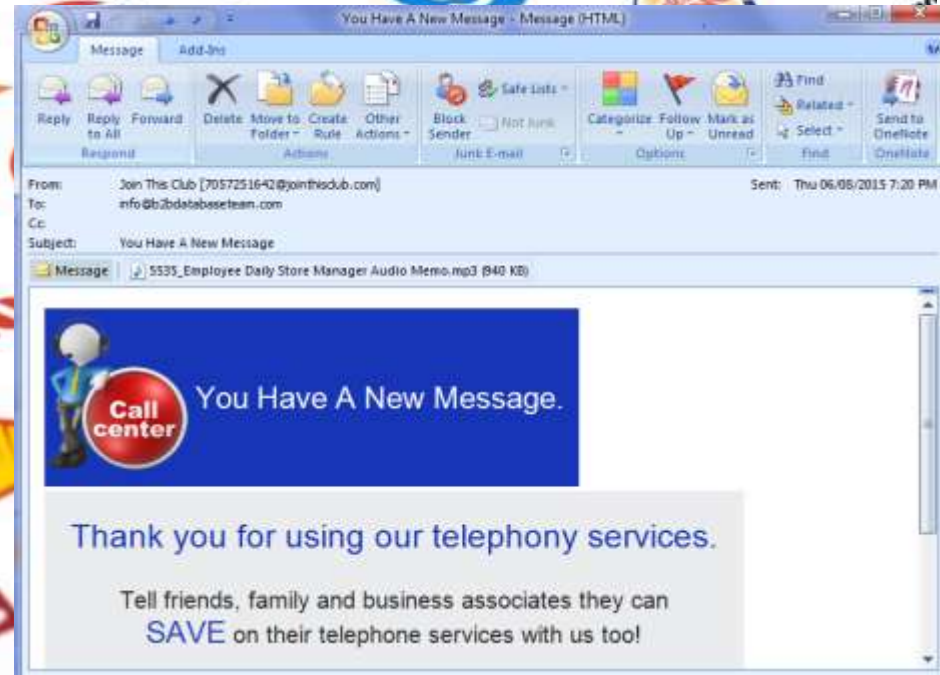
You Have A New Message - Message (HTML)

Message Add-Ins

Reply Reply to All Forward
Respond
Delete Move to Folder Create Rule Other Actions
Actions
Block Sender Safe Lists Not Junk
Junk E-mail
Categorize Follow Up Mark as Unread
Options
Find Related Select
Find
Send to OneNote
OneNote

From: Join This Club [7057251642@jointhisclub.com]
To: info@b2bdatabaseteam.com
Cc:
Subject: You Have A New Message
Sent: Thu 06/08/2015 7:20 PM

Message 5535_Employee Daily Store Manager Audio Memo.mp3 (940 KB)

Call center

You Have A New Message.

Thank you for using our telephony services.

Tell friends, family and business associates they can SAVE on their telephone services with us too!